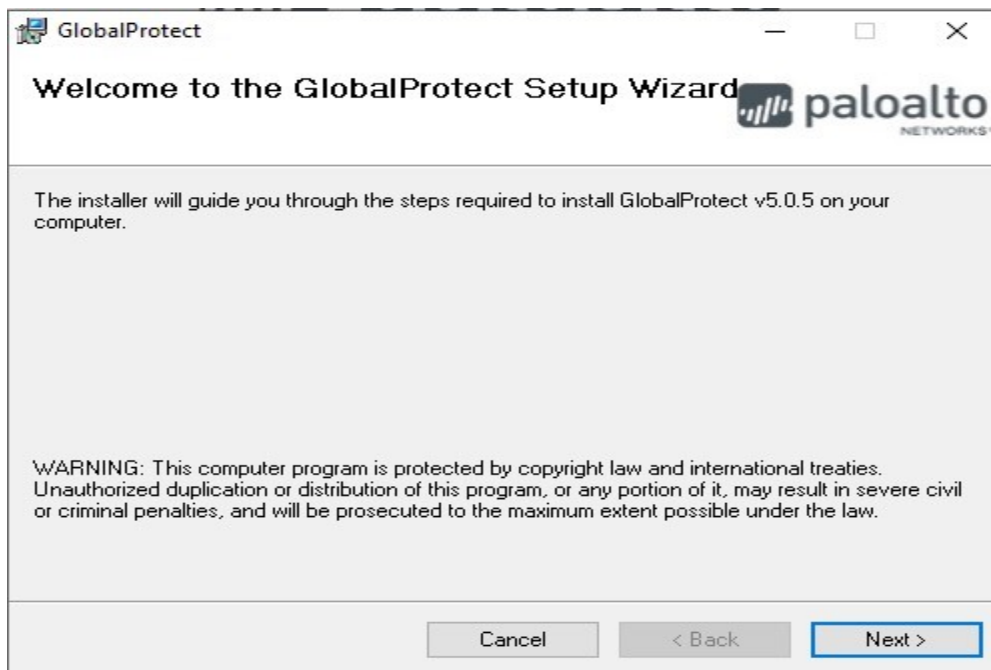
GlobalProtect

Welcome to the GlobalProtect Setup Wizard

paloalto NETWORKS

The installer will guide you through the steps required to install GlobalProtect v5.0.5 on your computer.

WARNING: This computer program is protected by copyright law and international treaties. Unauthorized duplication or distribution of this program, or any portion of it, may result in severe civil or criminal penalties, and will be prosecuted to the maximum extent possible under the law.

Cancel | < Back | Next >